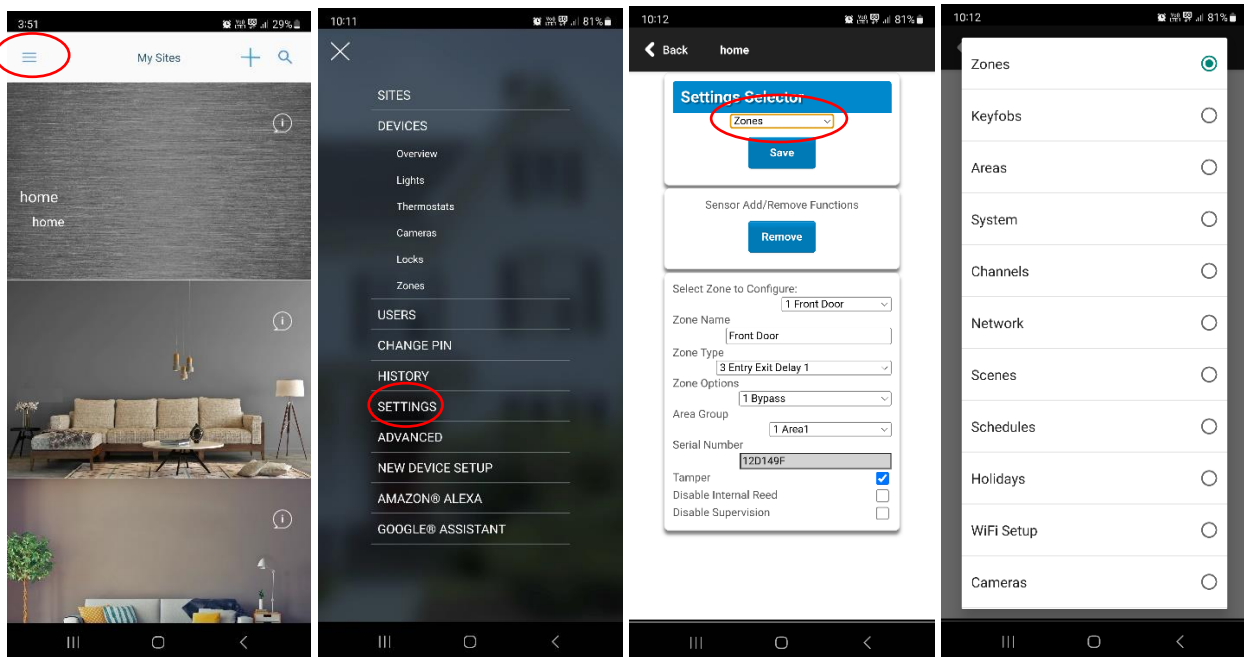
3:51 29%

My Sites

home
home

10:11 81%

SITES
DEVICES
Overview
Lights
Thermostats
Cameras
Locks
Zones
USERS
CHANGE PIN
HISTORY
SETTINGS
ADVANCED
NEW DEVICE SETUP
AMAZON® ALEXA
GOOGLE® ASSISTANT

10:12 81%

Back home

Settings Selector
Zones
Save

Sensor Add/Remove Functions
Remove

Select Zone to Configure:
1 Front Door
Zone Name
Front Door
Zone Type
3 Entry Exit Delay 1
Zone Options
1 Bypass
Area Group
1 Area1
Serial Number
12D149F
Tamper
Disable Internal Reed
Disable Supervision

10:12 81%

Zones
Keyfobs
Areas
System
Channels
Network
Scenes
Schedules
Holidays
WiFi Setup
Cameras